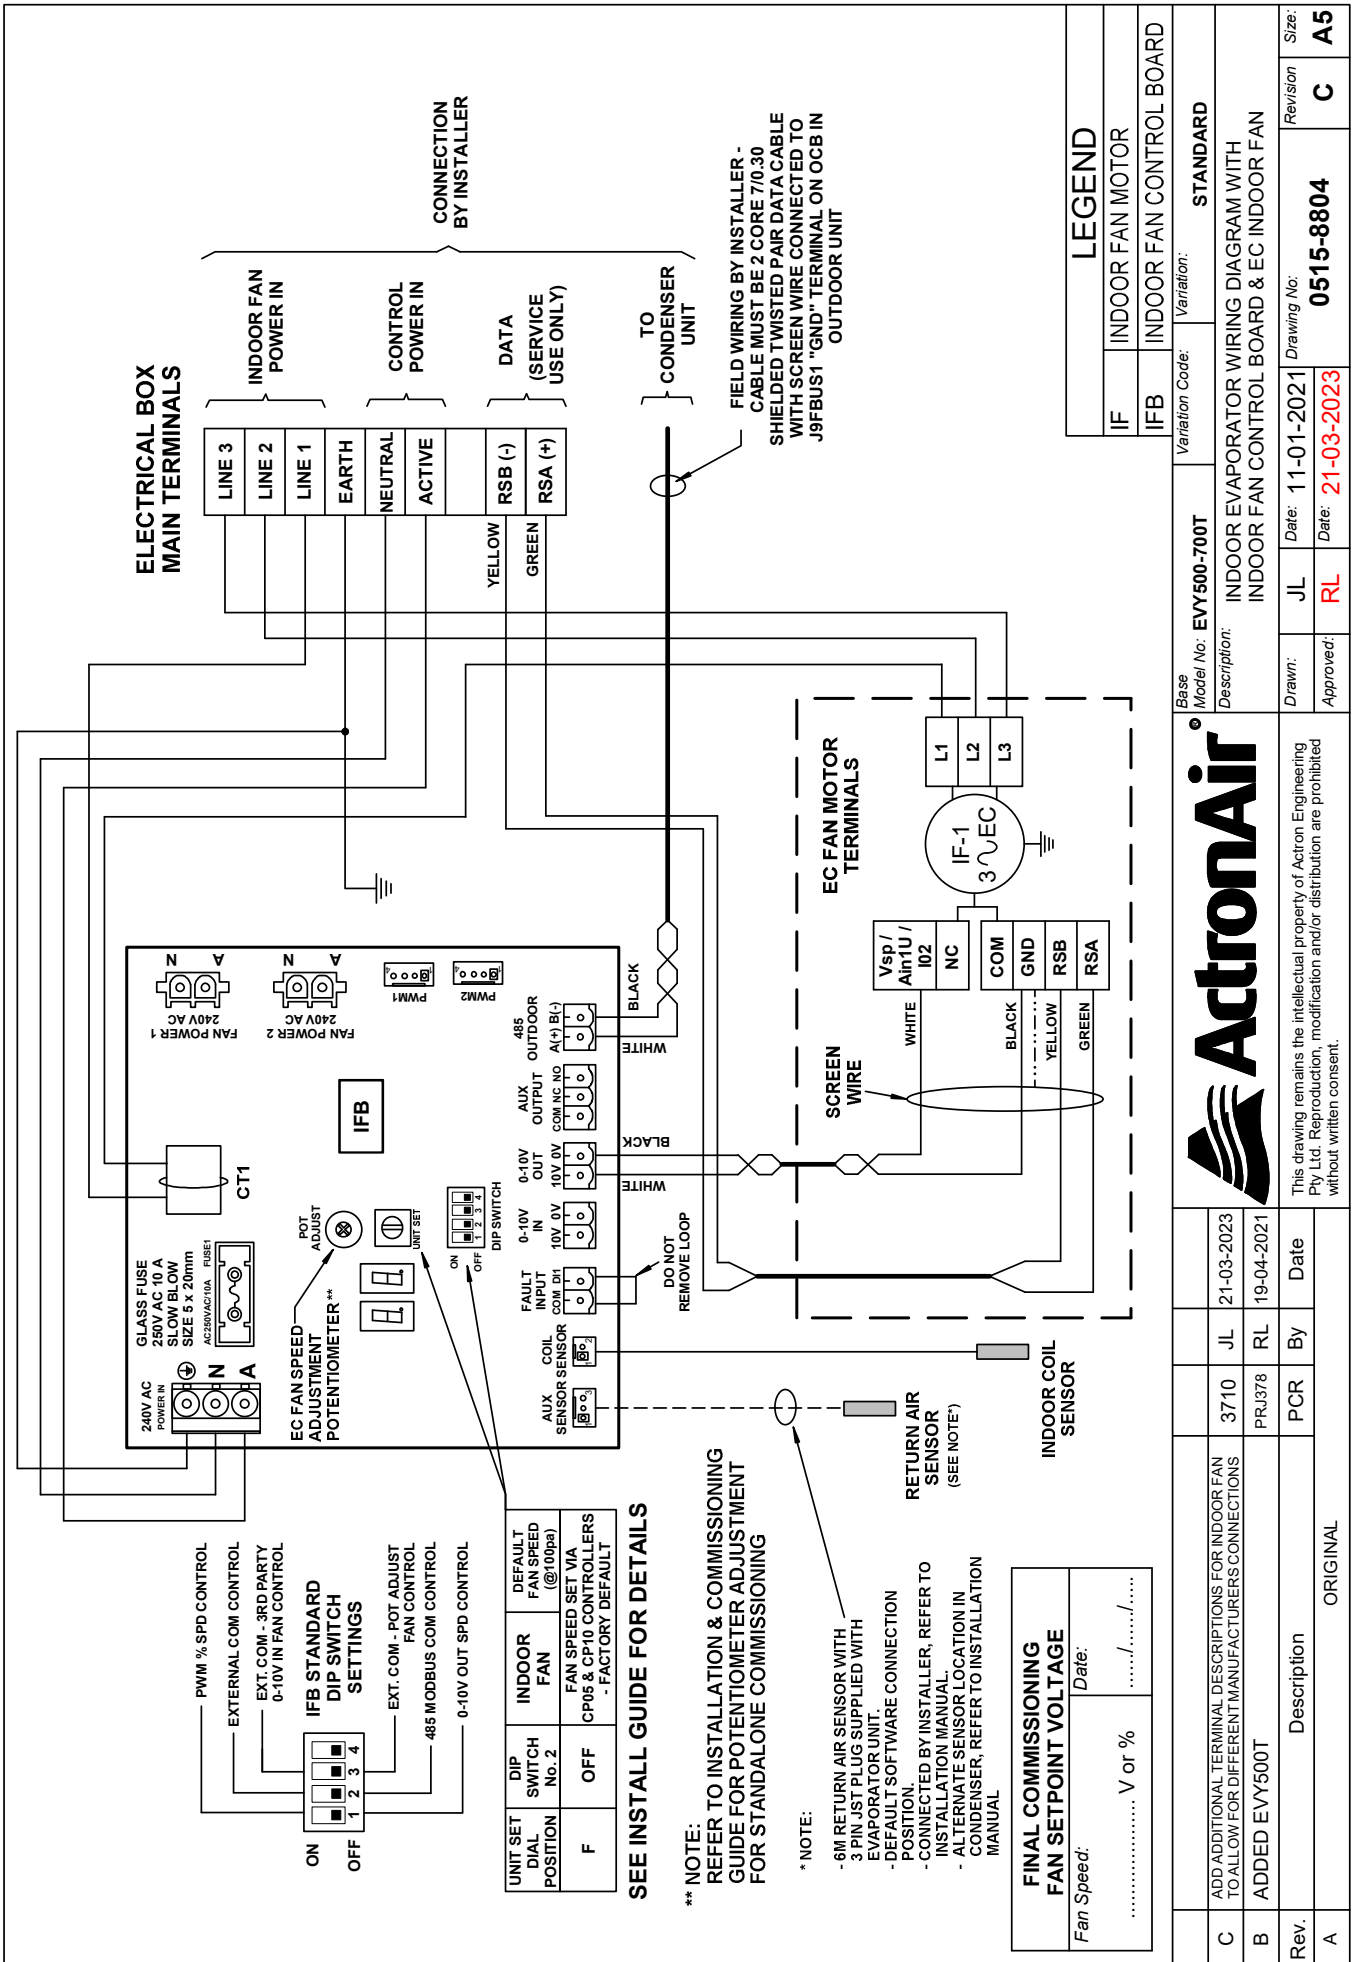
ELECTRICAL BOX MAIN TERMINALS

CONNECTION BY INSTALLER

INDOOR FAN POWER IN

CONTROL POWER IN

DATA (SERVICE USE ONLY)

TO CONDENSER UNIT

LINE 3
LINE 2
LINE 1
EARTH
NEUTRAL
ACTIVE
RSB (-)
RSA (+)

YELLOW
GREEN

FIELD WIRING BY INSTALLER - CABLE MUST BE 2 CORE 7/0.30 SHIELDED TWISTED PAIR DATA CABLE WITH SCREEN WIRE CONNECTED TO J9FBUS1 "GND" TERMINAL ON OCB IN OUTDOOR UNIT

LEGEND

| IF | INDOOR FAN MOTOR |
|---|---|
| IFB | INDOOR FAN CONTROL BOARD |

EC FAN MOTOR TERMINALS

L1
L2
L3
IF-1
3 ∿ EC

Vsp / Ain1U / I02
NC
COM
GND
RSB
RSA

WHITE
BLACK
YELLOW
GREEN

SCREEN WIRE

N A
240V AC
FAN POWER 1

N A
240V AC
FAN POWER 2

PWM1
PWM2

BLACK
WHITE
485 OUTDOOR
A(+) B(-)

AUX OUTPUT
COM NC NO

IFB

BLACK
WHITE
0-10V OUT
10V 0V

CT1

0-10V IN
10V 0V

DIP SWITCH
1 2 3 4
ON
OFF

UNIT SET

POT ADJUST

FAULT INPUT
COM DI1

DO NOT REMOVE LOOP

COIL SENSOR

AUX SENSOR

GLASS FUSE 250V AC 10 A SLOW BLOW SIZE 5 x 20mm
FUSE1
AC250V/AC10A

240V AC POWER IN
N
A

EC FAN SPEED ADJUSTMENT POTENTIOMETER **

INDOOR COIL SENSOR

RETURN AIR SENSOR (SEE NOTE*)

PWM % SPD CONTROL
EXTERNAL COM CONTROL
EXT. COM - 3RD PARTY 0-10V IN FAN CONTROL
IFB STANDARD DIP SWITCH SETTINGS
EXT. COM - POT ADJUST FAN CONTROL
485 MODBUS COM CONTROL
0-10V OUT SPD CONTROL

ON
OFF
1 2 3 4

| UNIT SET DIAL POSITION | DIP SWITCH No. 2 | INDOOR FAN | DEFAULT FAN SPEED (@100pa) |
|---|---|---|---|
| F | OFF | CP05 & CP10 CONTROLLERS - FACTORY DEFAULT | FAN SPEED SET VIA |

SEE INSTALL GUIDE FOR DETAILS

** NOTE:
REFER TO INSTALLATION & COMMISSIONING GUIDE FOR POTENTIOMETER ADJUSTMENT FOR STANDALONE COMMISSIONING

* NOTE:
- 6M RETURN AIR SENSOR WITH 3 PIN JST PLUG SUPPLIED WITH EVAPORATOR UNIT.
- DEFAULT SOFTWARE CONNECTION POSITION.
- CONNECTED BY INSTALLER, REFER TO INSTALLATION MANUAL.
- ALTERNATE SENSOR LOCATION IN CONDENSER, REFER TO INSTALLATION MANUAL

FINAL COMMISSIONING FAN SETPOINT VOLTAGE
Fan Speed: ..................... V or %
Date: ...../...../.....

ActronAir

This drawing remains the intellectual property of Actron Engineering Pty Ltd. Reproduction, modification and/or distribution are prohibited without written consent.

Base Model No: EVY500-700T
Variation Code:
Variation: STANDARD
Description: INDOOR EVAPORATOR WIRING DIAGRAM WITH INDOOR FAN CONTROL BOARD & EC INDOOR FAN
Drawn: JL Date: 11-01-2021
Approved: RL Date: 21-03-2023
Drawing No: 0515-8804
Revision C
Size: A5

| Rev. | Description | PCR | By | Date |
|---|---|---|---|---|
| C | ADD ADDITIONAL TERMINAL DESCRIPTIONS FOR INDOOR FAN TO ALLOW FOR DIFFERENT MANUFACTURERS CONNECTIONS | 3710 | JL | 21-03-2023 |
| B | ADDED EVY500T | PRJ378 | RL | 19-04-2021 |
| A | ORIGINAL | | | |